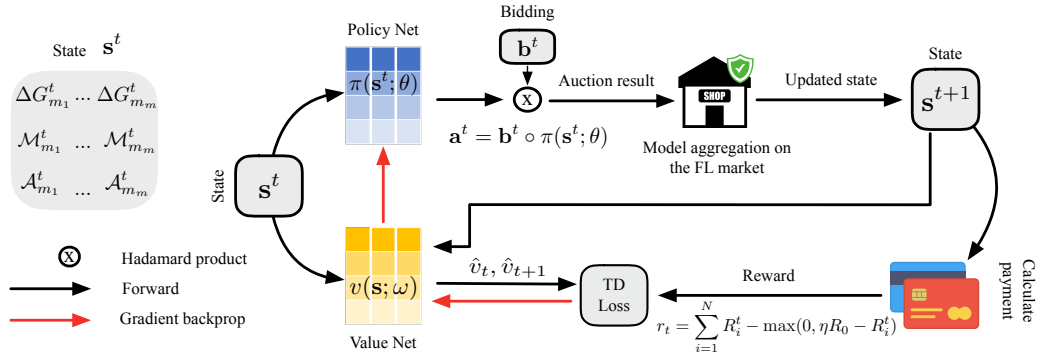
State $\mathbf{s}^t$

$\Delta G^t_{m_1}$ ... $\Delta G^t_{m_m}$

$\mathcal{M}^t_{m_1}$ ... $\mathcal{M}^t_{m_m}$

$\mathcal{A}^t_{m_1}$ ... $\mathcal{A}^t_{m_m}$

Policy Net

$\pi(\mathbf{s}^t;\theta)$

Bidding

$\mathbf{b}^t$

X

Auction result

SHOP

Updated state

State

$\mathbf{s}^{t+1}$

$\mathbf{a}^t = \mathbf{b}^t \circ \pi(\mathbf{s}^t;\theta)$

Model aggregation on the FL market

State

$\mathbf{s}^t$

X Hadamard product

Forward

Gradient backprop

$v(\mathbf{s};\omega)$

Value Net

$\hat{v}_t$, $\hat{v}_{t+1}$

TD Loss

Reward

$r_t = \sum_{i=1}^{N} R_i^t - \max(0, \eta R_0 - R_i^t)$

Calculate payment